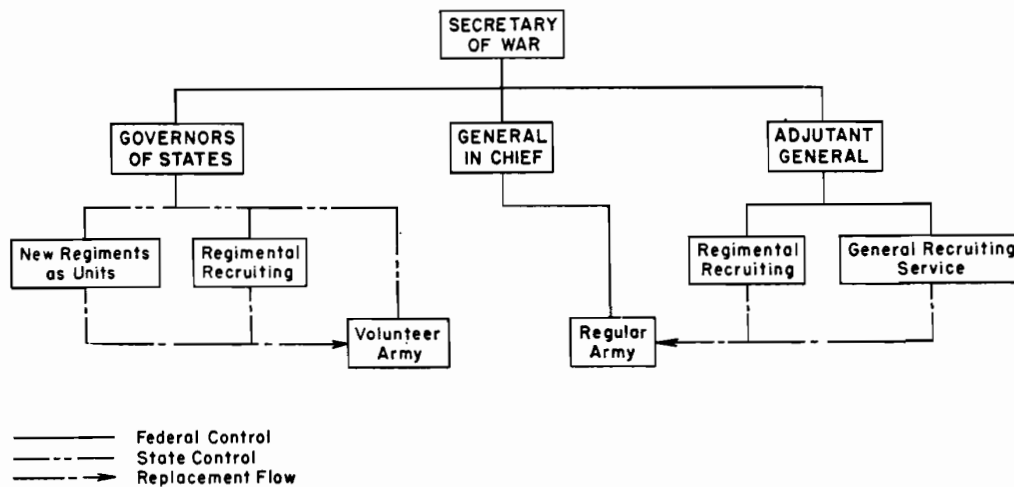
SECRETARY OF WAR

GOVERNORS OF STATES

GENERAL IN CHIEF

ADJUTANT GENERAL

New Regiments as Units

Regimental Recruiting

Volunteer Army

Regular Army

Regimental Recruiting

General Recruiting Service

Federal Control
State Control
Replacement Flow